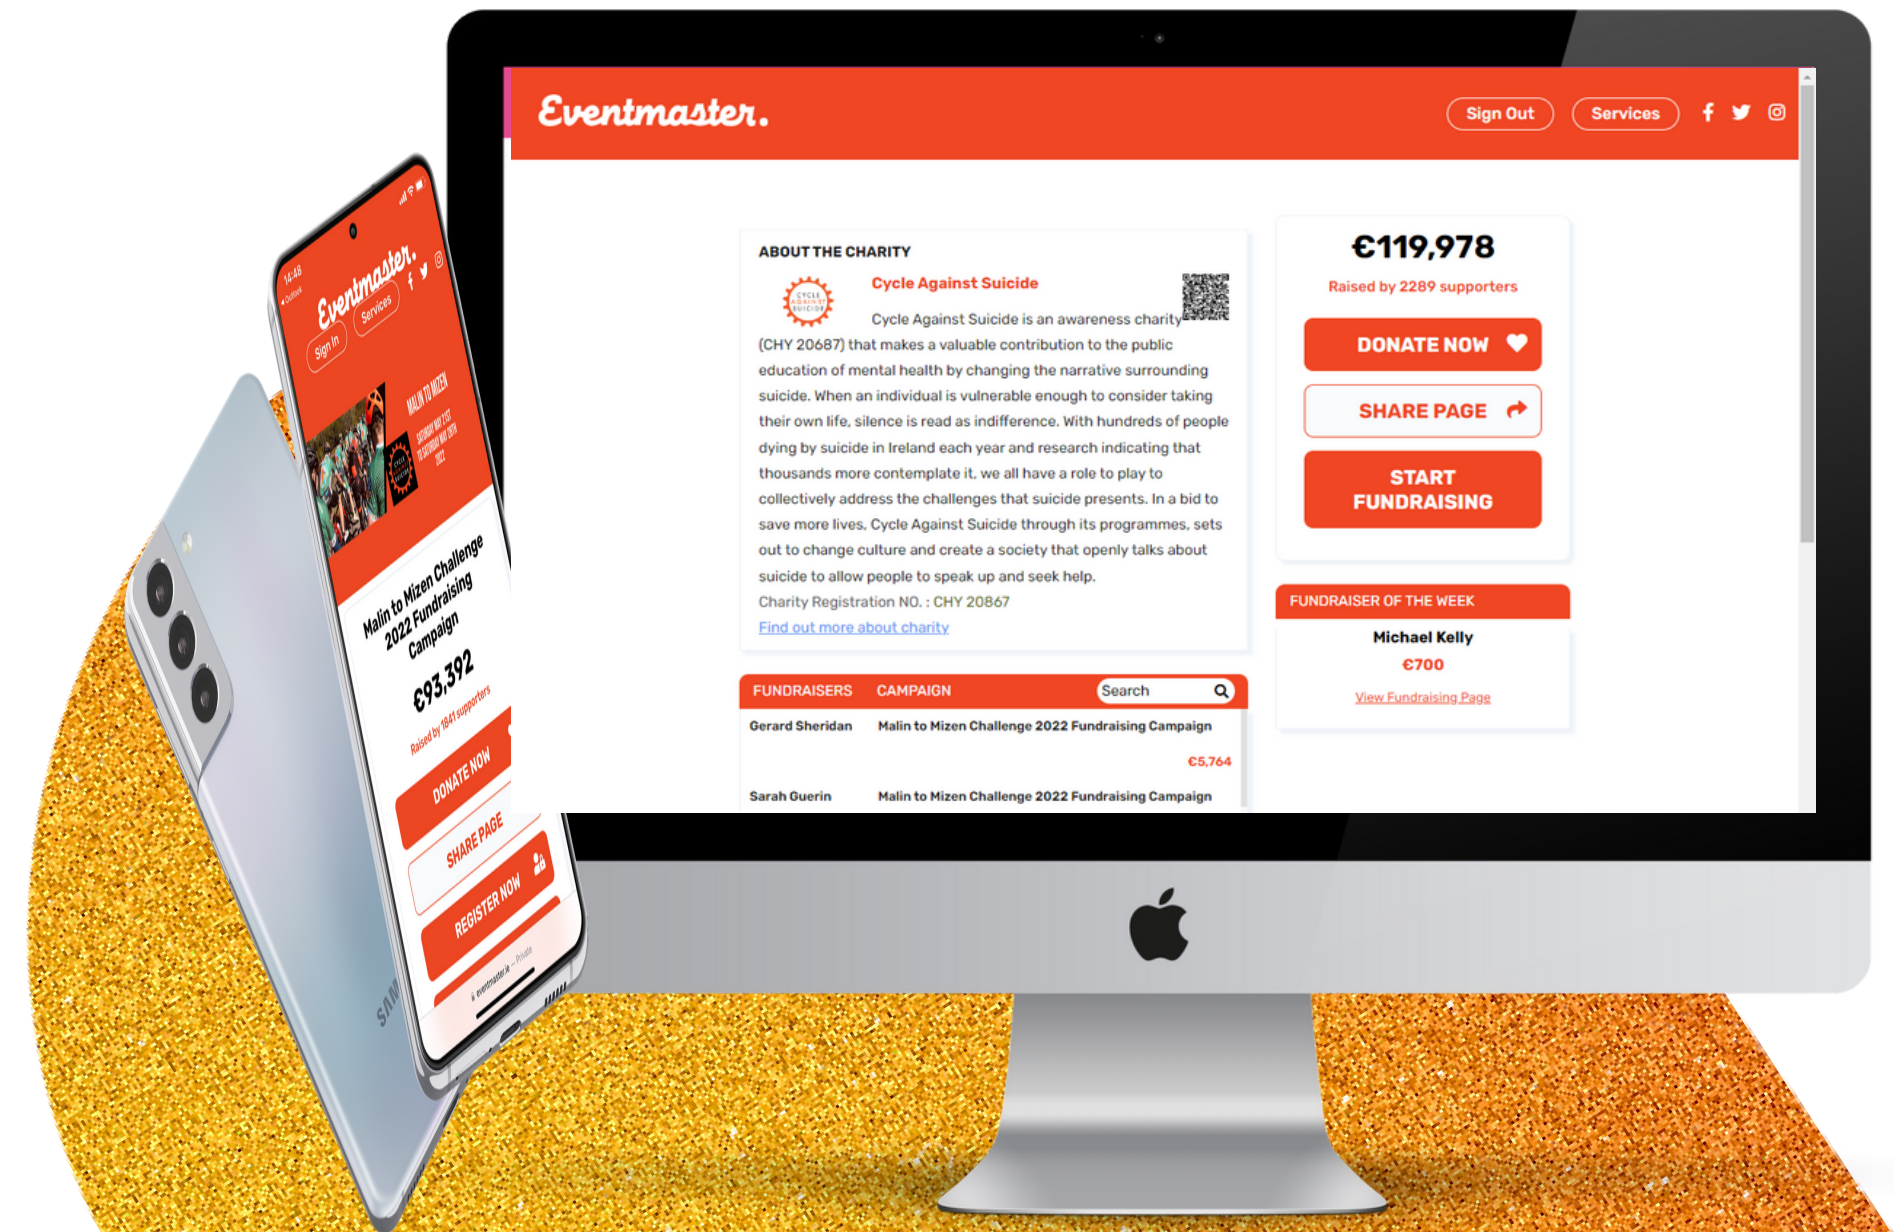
Eventmaster.

Sign Out Services

ABOUT THE CHARITY

Cycle Against Suicide

CYCLE AGAINST SUICIDE

Cycle Against Suicide is an awareness charity (CHY 20687) that makes a valuable contribution to the public education of mental health by changing the narrative surrounding suicide. When an individual is vulnerable enough to consider taking their own life, silence is read as indifference. With hundreds of people dying by suicide in Ireland each year and research indicating that thousands more contemplate it, we all have a role to play to collectively address the challenges that suicide presents. In a bid to save more lives, Cycle Against Suicide through its programmes, sets out to change culture and create a society that openly talks about suicide to allow people to speak up and seek help.

Charity Registration NO. : CHY 20867

Find out more about charity

€119,978

Raised by 2289 supporters

DONATE NOW

SHARE PAGE

START FUNDRAISING

FUNDRAISER OF THE WEEK

Michael Kelly

€700

View Fundraising Page

| FUNDRAISERS | CAMPAIGN | Search |
|---|---|---|
| Gerard Sheridan | Malin to Mizen Challenge 2022 Fundraising Campaign | |
| | | €5,764 |
| Sarah Guerin | Malin to Mizen Challenge 2022 Fundraising Campaign | |

14:48

Eventmaster.

Sign In Services

MALIN TO MIZEN

SATURDAY MAY 21ST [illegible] SATURDAY MAY 28TH 2022

Malin to Mizen Challenge 2022 Fundraising Campaign

€93,392

Raised by 1841 supporters

DONATE NOW

SHARE PAGE

REGISTER NOW

eventmaster.ie — Private

SAM